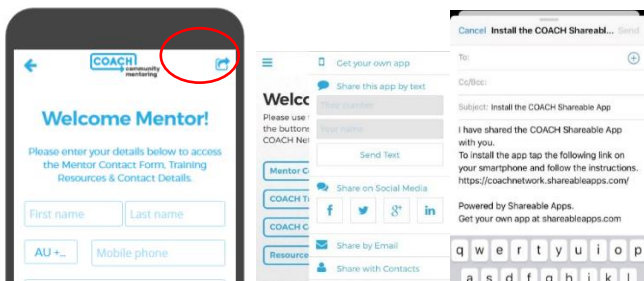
COACH community mentoring

Welcome Mentor!

Please enter your details below to access the Mentor Contact Form, Training Resources & Contact Details.

First name

Last name

AU +...

Mobile phone

Welc

Please use the buttons COACH Net

Mentor C

COACH T

COACH C

Resource

Get your own app

Share this app by text

Your number

Your name

Send Text

Share on Social Media

f

g+

in

Share by Email

Share with Contacts

Cancel Install the COACH Shareab... Send

To:

Cc/Bcc:

Subject: Install the COACH Shareable App

I have shared the COACH Shareable App with you.
To install the app tap the following link on your smartphone and follow the instructions.
https://coachnetwork.shareableapps.com/

Powered by Shareable Apps.
Get your own app at shareableapps.com

q w e r t y u i o p

a s d f g h j k l